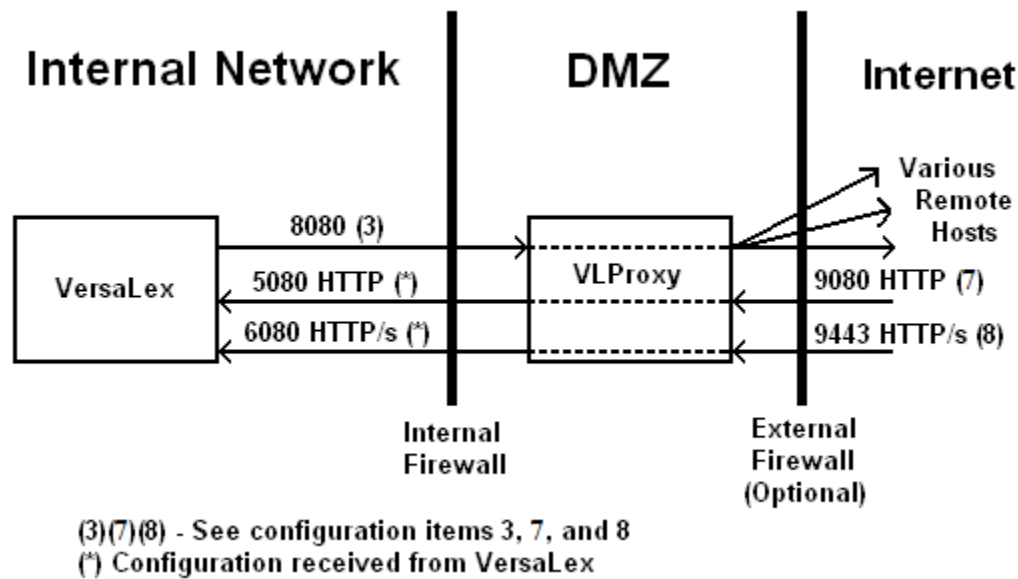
Internal Network

DMZ

Internet

Various Remote Hosts

VersaLex

8080 (3)

5080 HTTP (*)

6080 HTTP/s (*)

VLProxy

9080 HTTP (7)

9443 HTTP/s (8)

Internal Firewall

External Firewall (Optional)

(3)(7)(8) - See configuration items 3, 7, and 8
(*) Configuration received from VersaLex